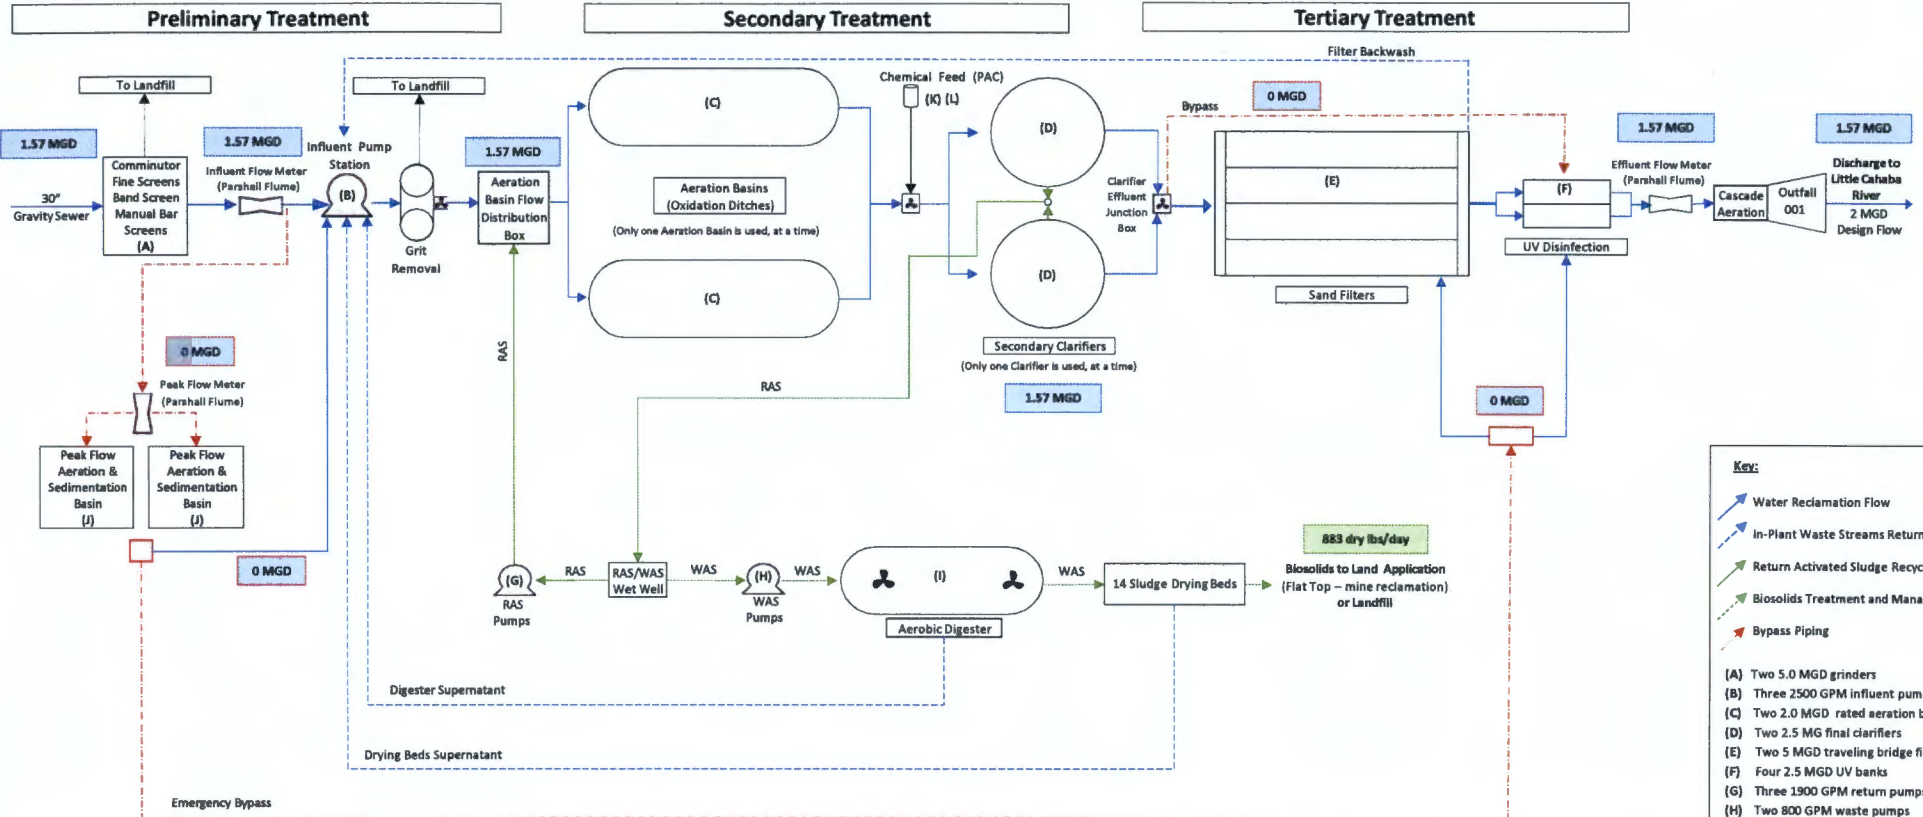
Preliminary Treatment

Secondary Treatment

Tertiary Treatment

Filter Backwash

To Landfill

To Landfill

1.57 MGD

30" Gravity Sewer

Comminutor Fine Screens Band Screen Manual Bar Screens (A)

1.57 MGD

Influent Flow Meter (Parshall Flume)

Influent Pump Station

(B)

Grit Removal

1.57 MGD

Aeration Basin Flow Distribution Box

(C)

Aeration Basins (Oxidation Ditches)

(Only one Aeration Basin is used, at a time)

(C)

Chemical Feed (PAC)

(K) (L)

(D)

(D)

Secondary Clarifiers

(Only one Clarifier is used, at a time)

1.57 MGD

Clarifier Effluent Junction Box

Bypass

0 MGD

(E)

Sand Filters

(F)

UV Disinfection

1.57 MGD

Effluent Flow Meter (Parshall Flume)

Cascade Aeration

Outfall 001

1.57 MGD

Discharge to Little Cahaba River

2 MGD Design Flow

0 MGD

Peak Flow Meter (Parshall Flume)

Peak Flow Aeration & Sedimentation Basin (J)

Peak Flow Aeration & Sedimentation Basin (J)

0 MGD

RAS

RAS

0 MGD

(G)

RAS Pumps

RAS

RAS/WAS Wet Well

WAS

(H)

WAS Pumps

WAS

(I)

Aerobic Digester

WAS

14 Sludge Drying Beds

883 dry lbs/day

Biosolids to Land Application (Flat Top – mine reclamation) or Landfill

Digester Supernatant

Drying Beds Supernatant

Emergency Bypass

Key:

Water Reclamation Flow

In-Plant Waste Streams Return

Return Activated Sludge Recyc

Biosolids Treatment and Mana

Bypass Piping

(A) Two 5.0 MGD grinders

(B) Three 2500 GPM influent pum

(C) Two 2.0 MGD rated aeration b

(D) Two 2.5 MG final clarifiers

(E) Two 5 MGD traveling bridge fi

(F) Four 2.5 MGD UV banks

(G) Three 1900 GPM return pump

(H) Two 800 GPM waste pumps